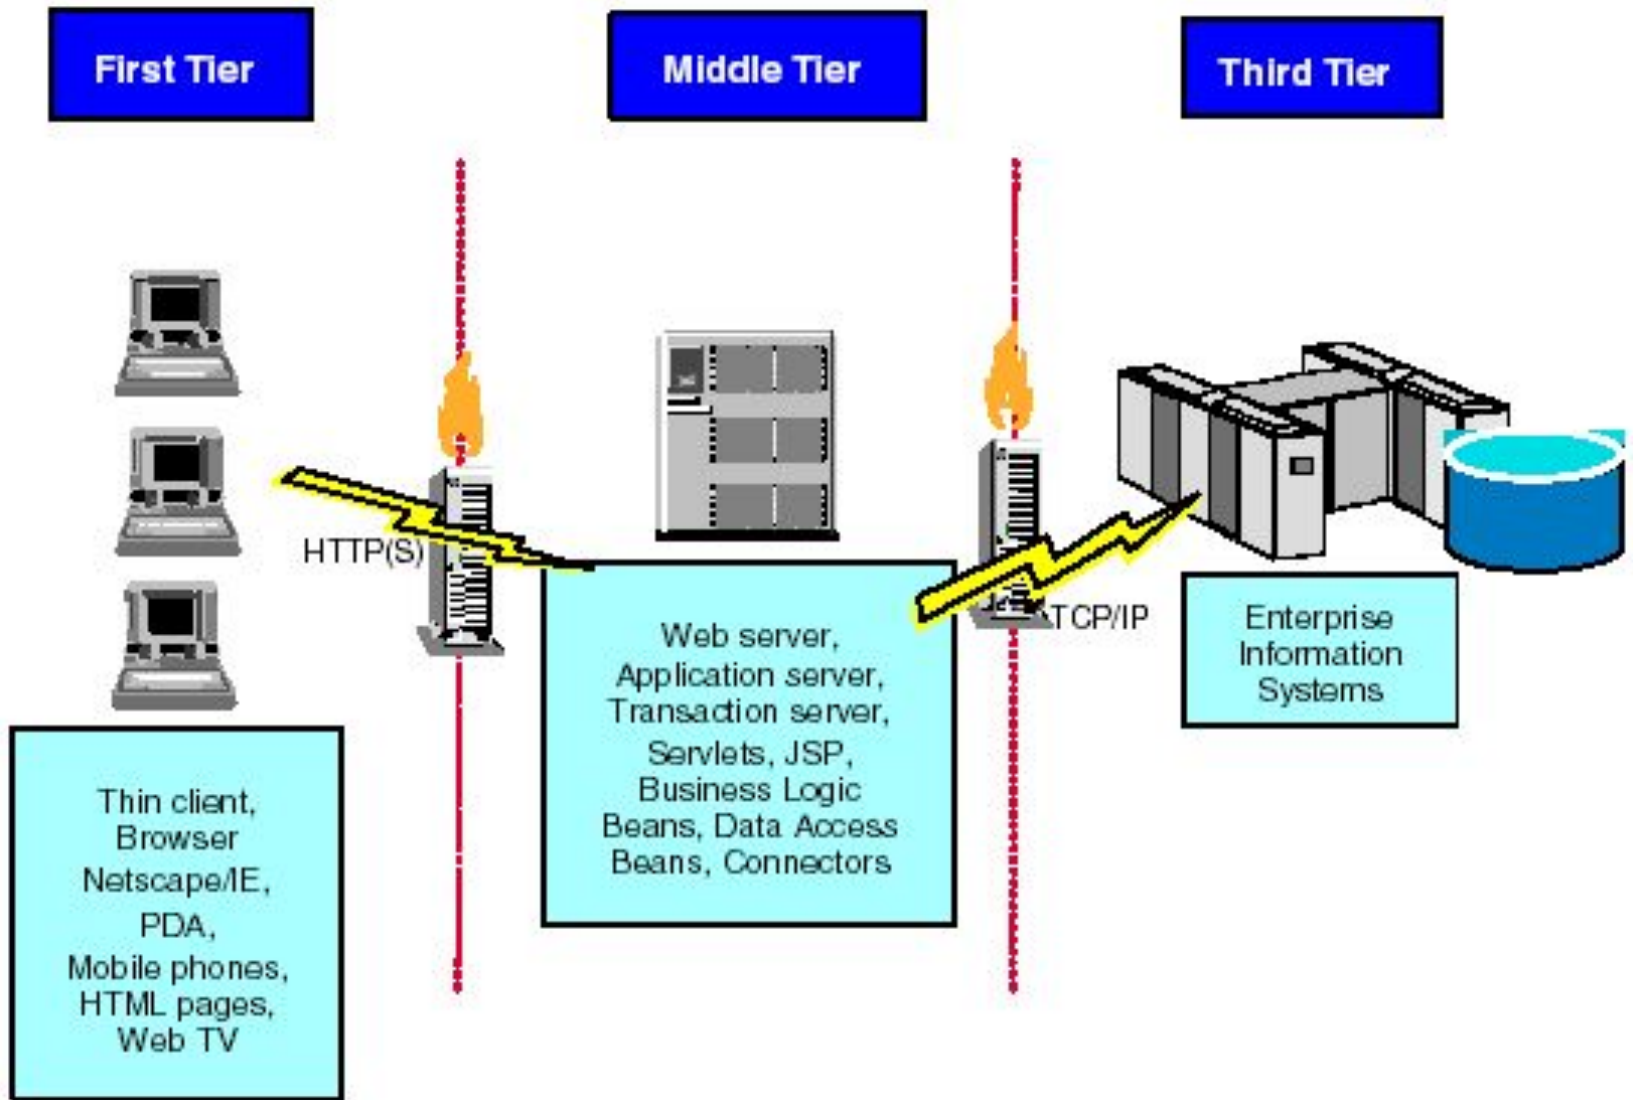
First Tier

Middle Tier

Third Tier

HTTP(S)

TCP/IP

Web server, Application server, Transaction server, Servlets, JSP, Business Logic Beans, Data Access Beans, Connectors

Enterprise Information Systems

Thin client, Browser Netscape/IE, PDA, Mobile phones, HTML pages, Web TV